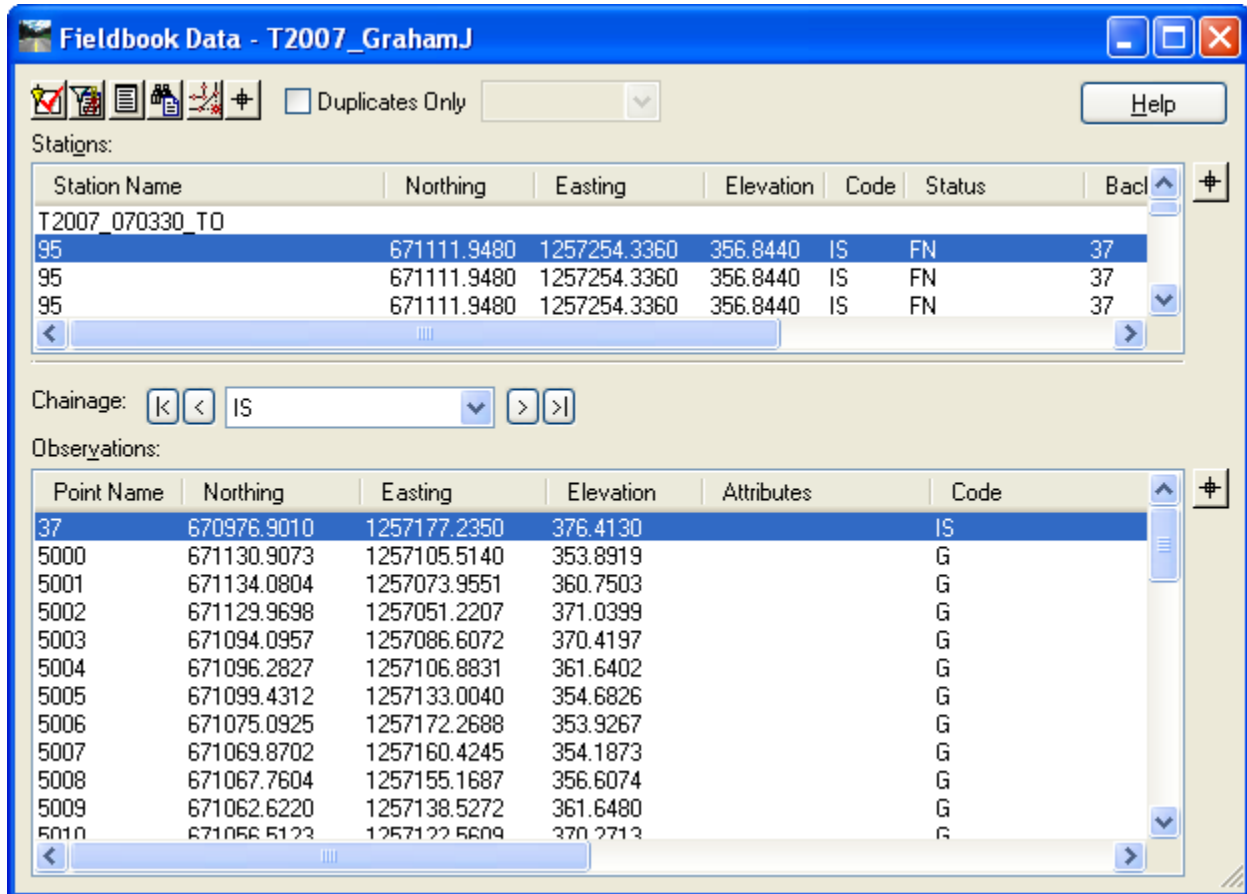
Fieldbook Data - T2007_GrahamJ

Duplicates Only

Help

Stations:

| Station Name | Northing | Easting | Elevation | Code | Status | Bac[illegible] |
|---|---|---|---|---|---|---|
| T2007_070330_TO | | | | | | |
| 95 | 671111.9480 | 1257254.3360 | 356.8440 | IS | FN | 37 |
| 95 | 671111.9480 | 1257254.3360 | 356.8440 | IS | FN | 37 |
| 95 | 671111.9480 | 1257254.3360 | 356.8440 | IS | FN | 37 |

Chainage: IS

Observations:

| Point Name | Northing | Easting | Elevation | Attributes | Code |
|---|---|---|---|---|---|
| 37 | 670976.9010 | 1257177.2350 | 376.4130 | | IS |
| 5000 | 671130.9073 | 1257105.5140 | 353.8919 | | G |
| 5001 | 671134.0804 | 1257073.9551 | 360.7503 | | G |
| 5002 | 671129.9698 | 1257051.2207 | 371.0399 | | G |
| 5003 | 671094.0957 | 1257086.6072 | 370.4197 | | G |
| 5004 | 671096.2827 | 1257106.8831 | 361.6402 | | G |
| 5005 | 671099.4312 | 1257133.0040 | 354.6826 | | G |
| 5006 | 671075.0925 | 1257172.2688 | 353.9267 | | G |
| 5007 | 671069.8702 | 1257160.4245 | 354.1873 | | G |
| 5008 | 671067.7604 | 1257155.1687 | 356.6074 | | G |
| 5009 | 671062.6220 | 1257138.5272 | 361.6480 | | G |
| 5010 | 671056.5123 | 1257122.5609 | 370.2713 | | G |